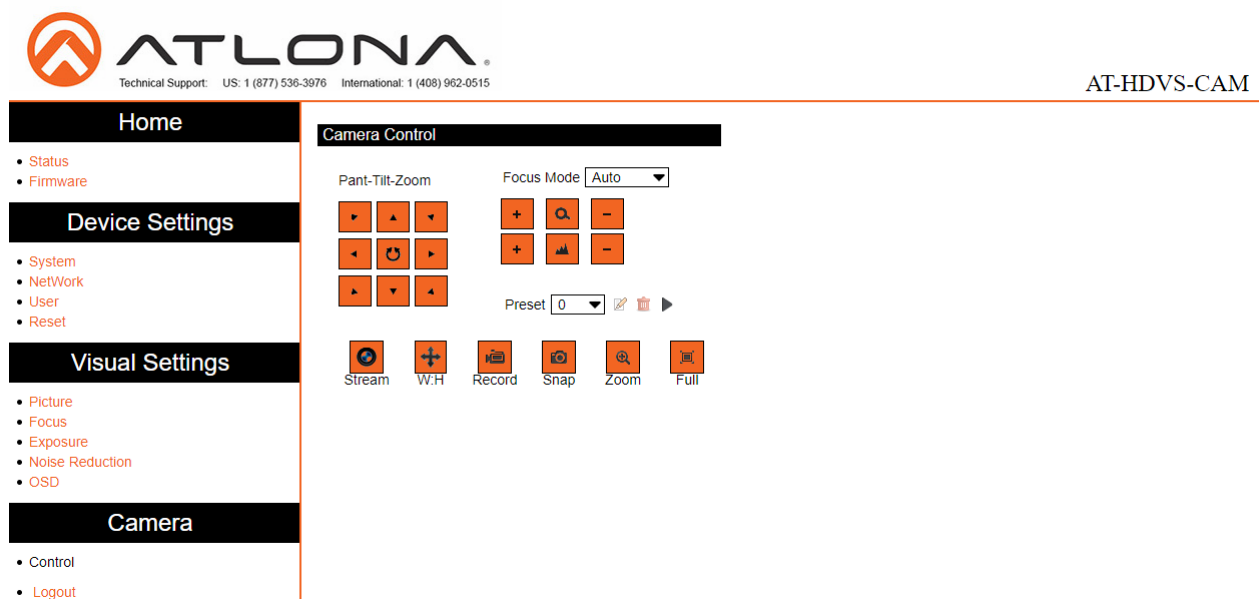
ATLONA
Technical Support: US: 1 (877) 536-3976 International: 1 (408) 962-0515

AT-HDVS-CAM

Home
- Status
- Firmware

Device Settings
- System
- NetWork
- User
- Reset

Visual Settings
- Picture
- Focus
- Exposure
- Noise Reduction
- OSD

Camera
- Control
- Logout

Camera Control

Pant-Tilt-Zoom

Focus Mode Auto

+ −
+ −

Preset 0

Stream W:H Record Snap Zoom Full